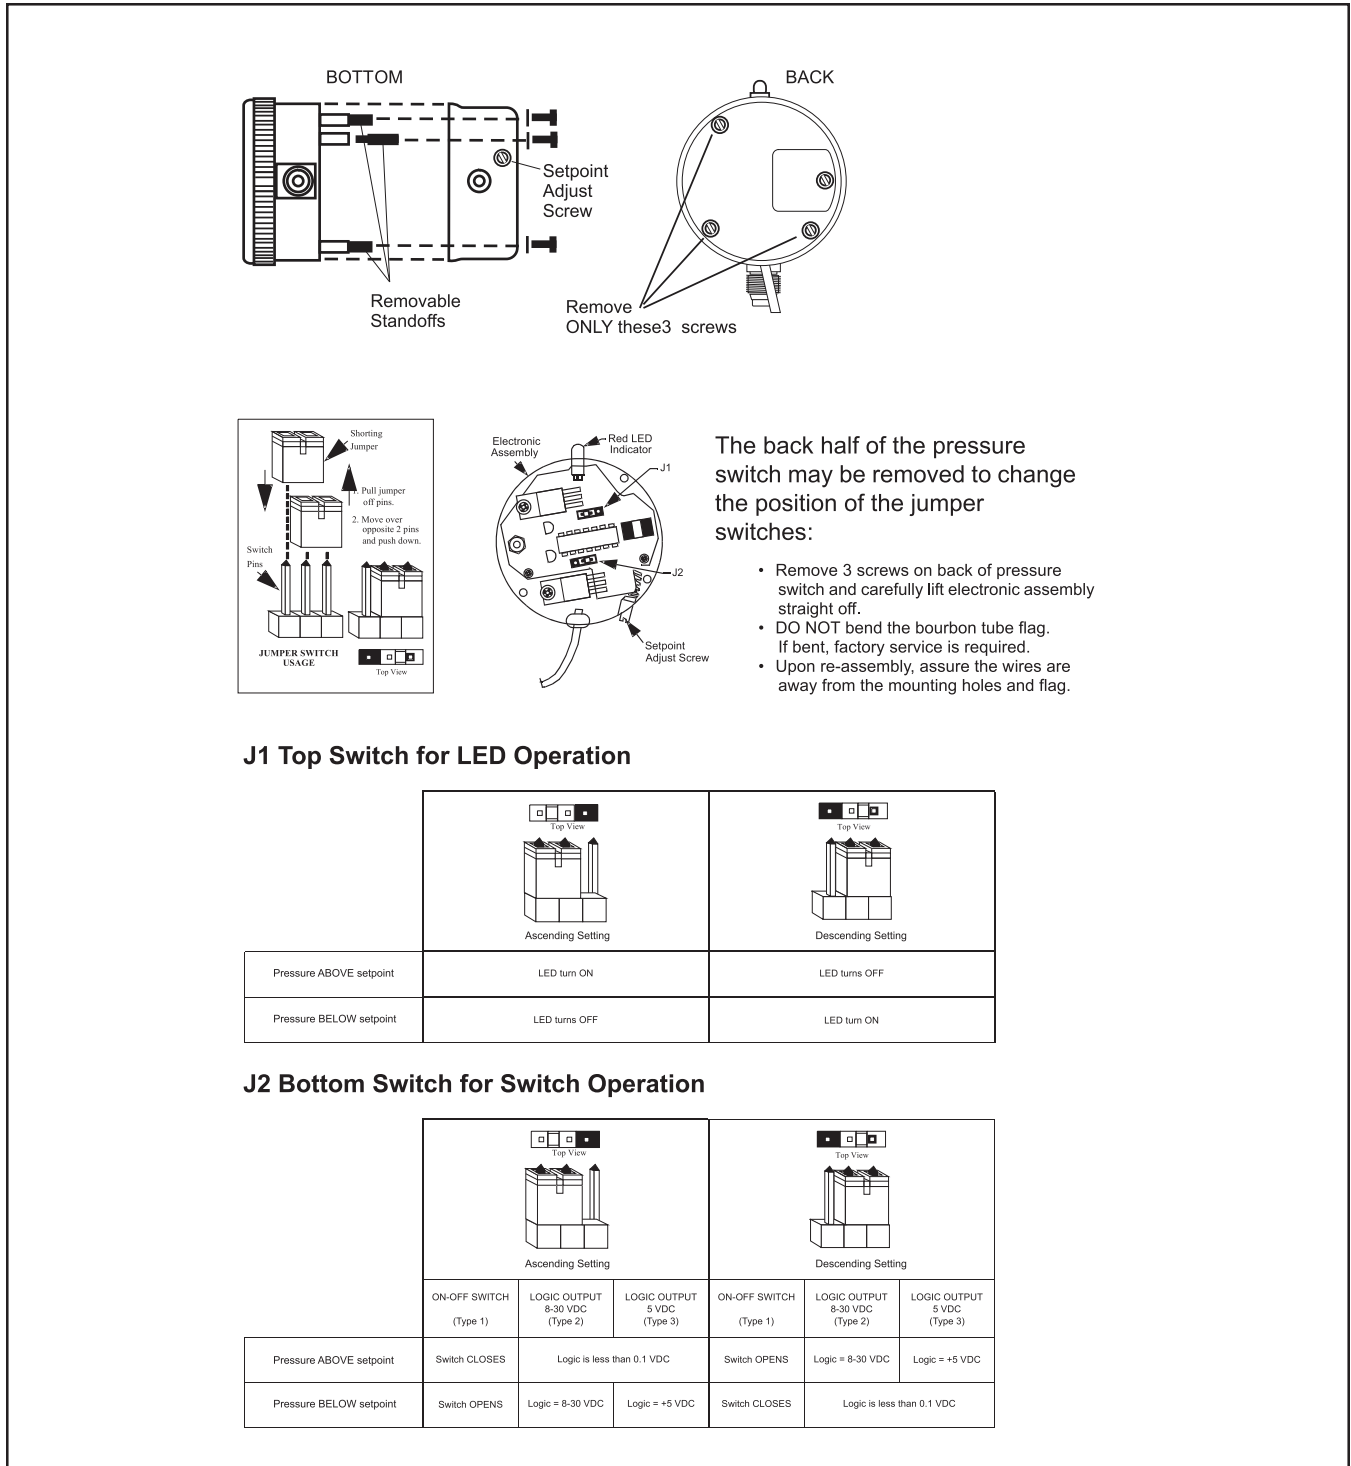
BOTTOM

Setpoint Adjust Screw

Removable Standoffs

BACK

Remove ONLY these3 screws

Shorting Jumper

1. Pull jumper off pins.

2. Move over opposite 2 pins and push down.

Switch Pins

JUMPER SWITCH USAGE

Top View

Electronic Assembly

Red LED Indicator

J1

J2

Setpoint Adjust Screw

The back half of the pressure switch may be removed to change the position of the jumper switches:

• Remove 3 screws on back of pressure switch and carefully lift electronic assembly straight off.
• DO NOT bend the bourbon tube flag. If bent, factory service is required.
• Upon re-assembly, assure the wires are away from the mounting holes and flag.

J1 Top Switch for LED Operation

| | Top View<br>Ascending Setting | Top View<br>Descending Setting |
|---|---|---|
| Pressure ABOVE setpoint | LED turn ON | LED turns OFF |
| Pressure BELOW setpoint | LED turns OFF | LED turn ON |

J2 Bottom Switch for Switch Operation

| | Top View<br>Ascending Setting | | | Top View<br>Descending Setting | | |
|---|---|---|---|---|---|---|
| | ON-OFF SWITCH (Type 1) | LOGIC OUTPUT 8-30 VDC (Type 2) | LOGIC OUTPUT 5 VDC (Type 3) | ON-OFF SWITCH (Type 1) | LOGIC OUTPUT 8-30 VDC (Type 2) | LOGIC OUTPUT 5 VDC (Type 3) |
| Pressure ABOVE setpoint | Switch CLOSES | Logic is less than 0.1 VDC | | Switch OPENS | Logic = 8-30 VDC | Logic = +5 VDC |
| Pressure BELOW setpoint | Switch OPENS | Logic = 8-30 VDC | Logic = +5 VDC | Switch CLOSES | Logic is less than 0.1 VDC | |